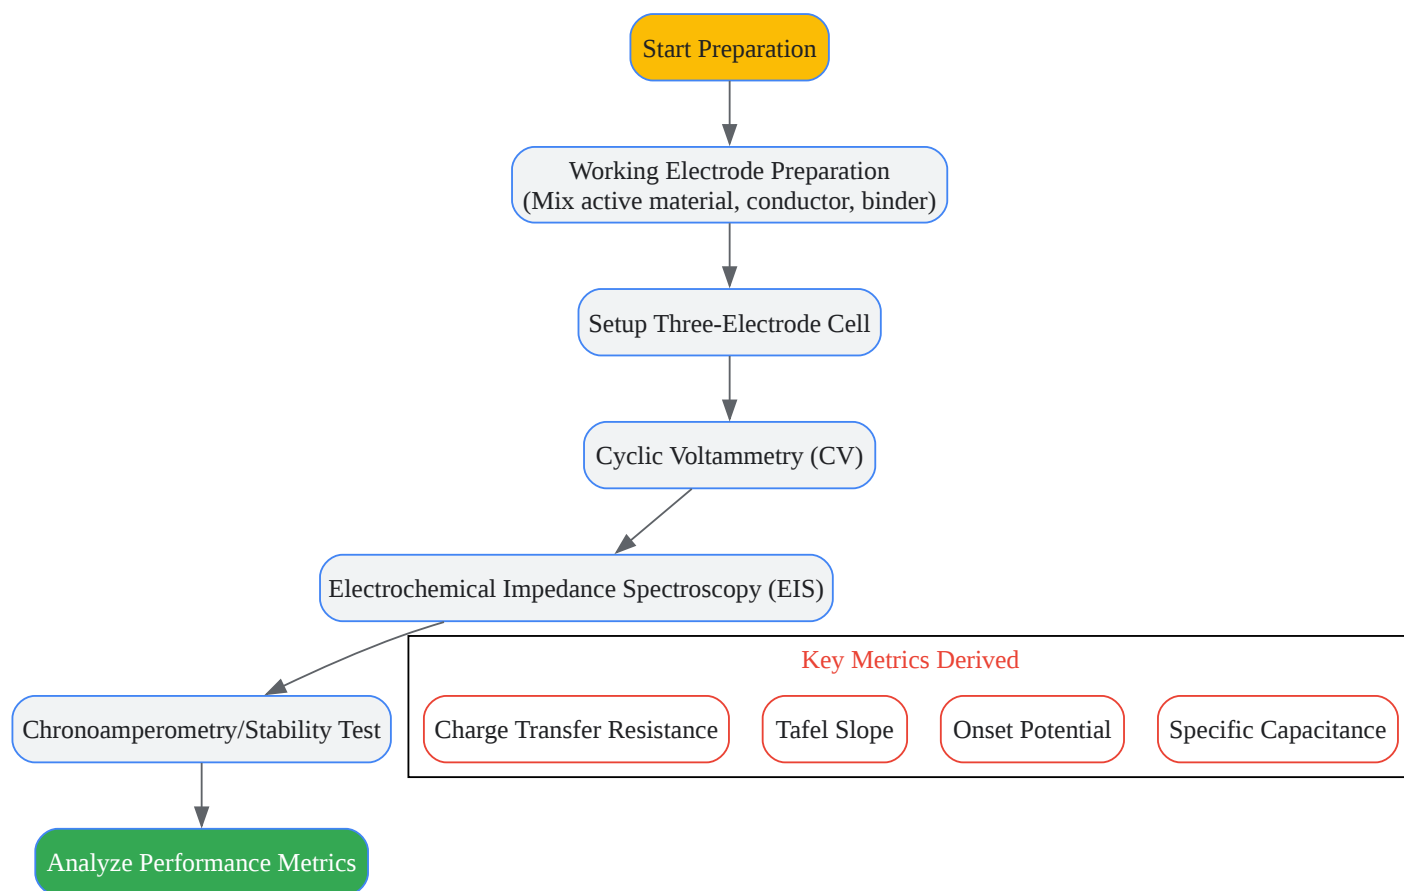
Start Preparation

Working Electrode Preparation
(Mix active material, conductor, binder)

Setup Three-Electrode Cell

Cyclic Voltammetry (CV)

Electrochemical Impedance Spectroscopy (EIS)

Chronoamperometry/Stability Test

Analyze Performance Metrics

Key Metrics Derived

Charge Transfer Resistance

Tafel Slope

Onset Potential

Specific Capacitance